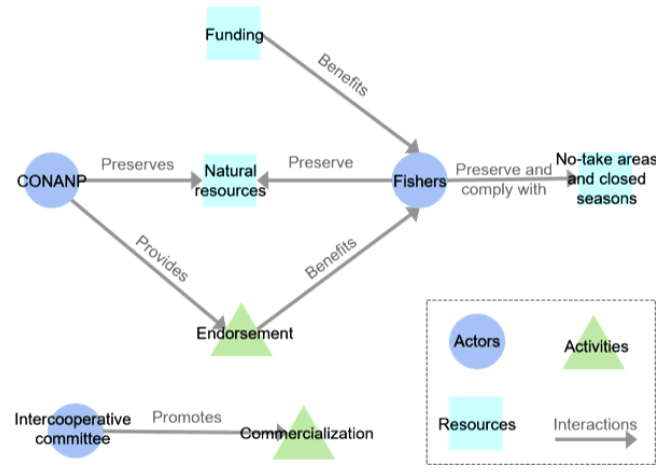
Funding

Benefits

CONANP

Preserves

Natural resources

Preserve

Fishers

Preserve and comply with

No-take areas and closed seasons

Provides

Benefits

Endorsement

Actors

Activities

Resources

Interactions

Intercooperative committee

Promotes

Commercialization